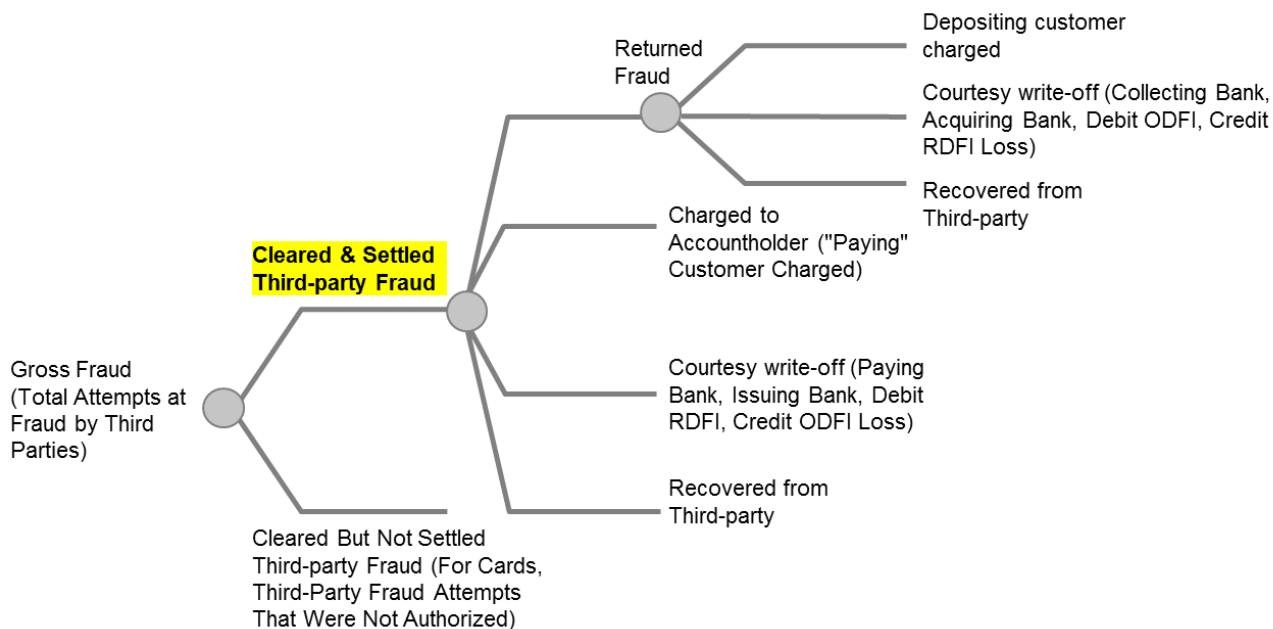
Gross Fraud (Total Attempts at Fraud by Third Parties)

Cleared & Settled Third-party Fraud

Returned Fraud

Depositing customer charged

Courtesy write-off (Collecting Bank, Acquiring Bank, Debit ODFI, Credit RDFI Loss)

Recovered from Third-party

Charged to Accountholder ("Paying" Customer Charged)

Courtesy write-off (Paying Bank, Issuing Bank, Debit RDFI, Credit ODFI Loss)

Recovered from Third-party

Cleared But Not Settled Third-party Fraud (For Cards, Third-Party Fraud Attempts That Were Not Authorized)